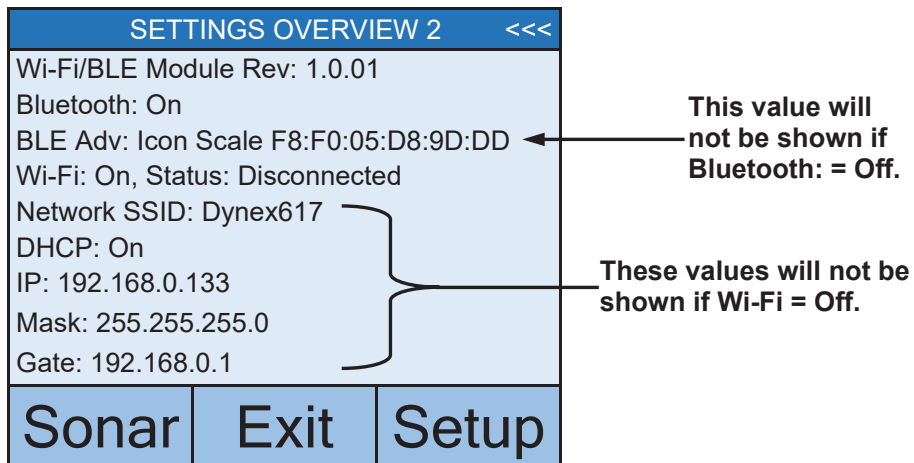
SETTINGS OVERVIEW 2 <<<

Wi-Fi/BLE Module Rev: 1.0.01
Bluetooth: On
BLE Adv: Icon Scale F8:F0:05:D8:9D:DD
Wi-Fi: On, Status: Disconnected
Network SSID: Dynex617
DHCP: On
IP: 192.168.0.133
Mask: 255.255.255.0
Gate: 192.168.0.1

Sonar Exit Setup

This value will not be shown if Bluetooth: = Off.

These values will not be shown if Wi-Fi = Off.